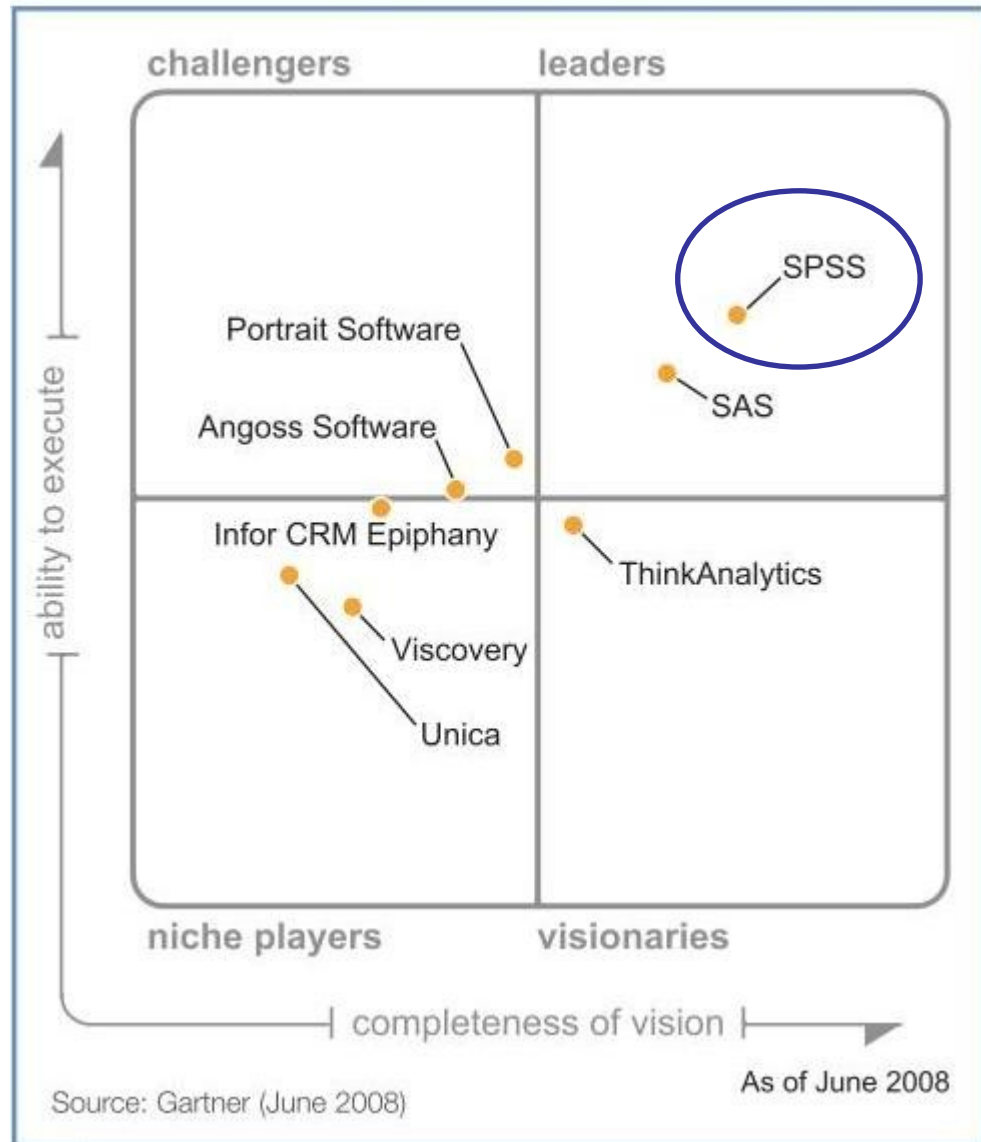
challengers
leaders

ability to execute

SPSS
Portrait Software
SAS
Angoss Software
Infor CRM Epiphany
ThinkAnalytics
Viscovery
Unica

niche players
visionaries

completeness of vision

As of June 2008
Source: Gartner (June 2008)